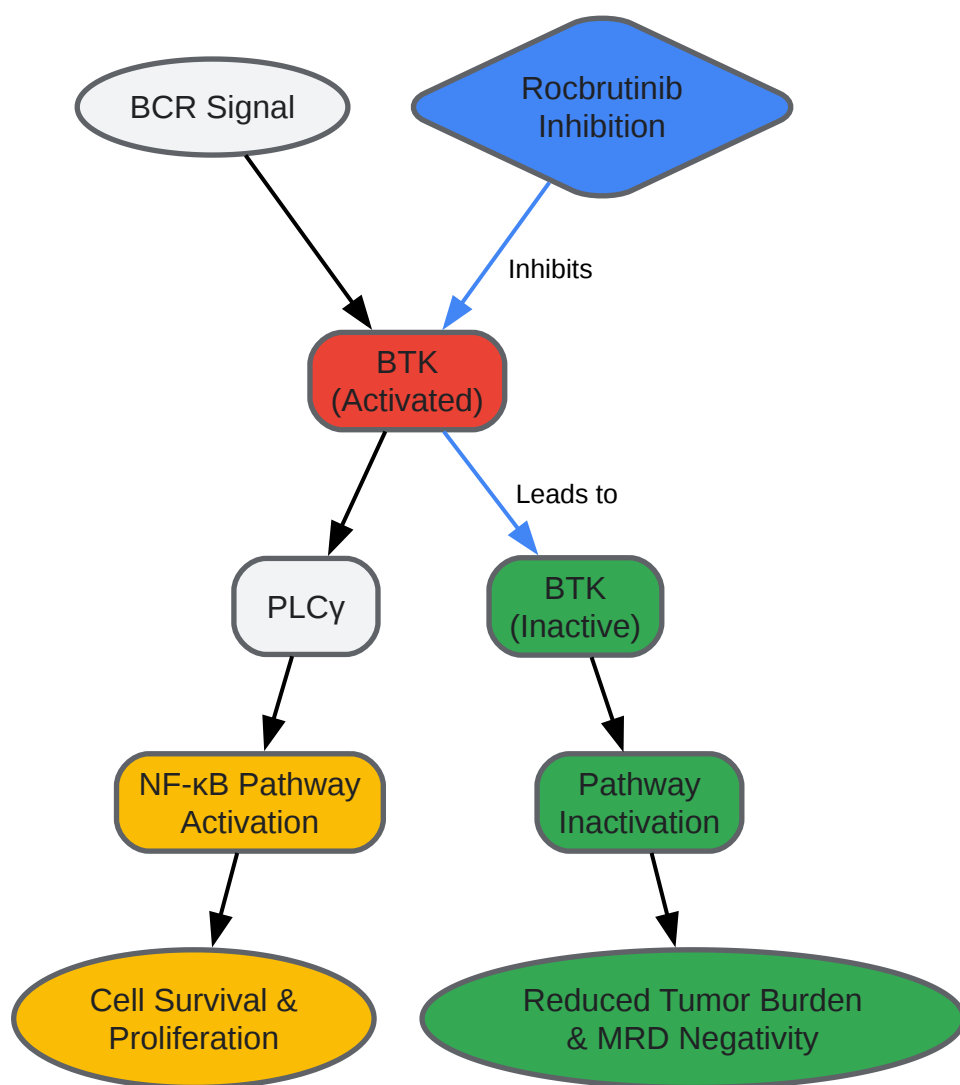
BCR Signal

Rocbrutinib Inhibition

Inhibits

BTK (Activated)

Leads to

PLCγ

BTK (Inactive)

NF-κB Pathway Activation

Pathway Inactivation

Cell Survival & Proliferation

Reduced Tumor Burden & MRD Negativity